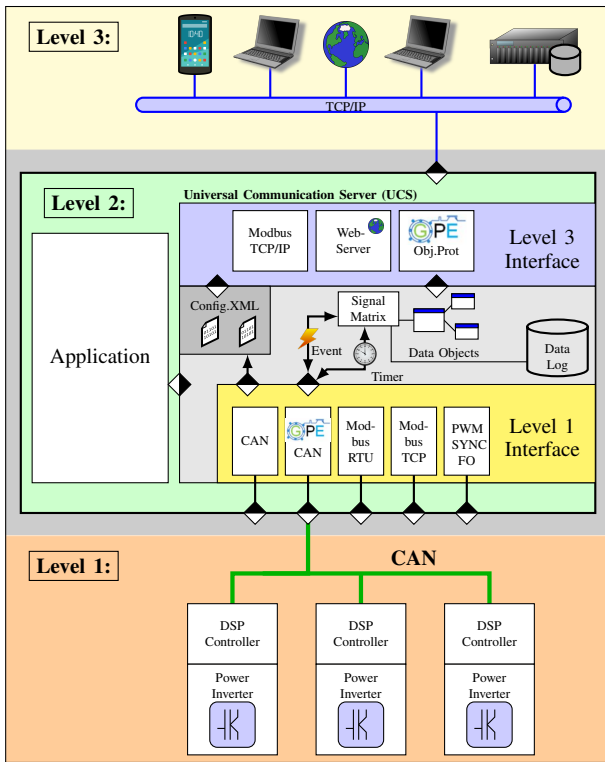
Level 3:

TCP/IP

Level 2:

Universal Communication Server (UCS)

Modbus TCP/IP

Web-Server

GPE Obj.Prot

Level 3 Interface

Application

Config.XML

Signal Matrix

Event

Data Objects

Data Log

Timer

CAN

GPE CAN

Mod-bus RTU

Mod-bus TCP

PWM SYNC FO

Level 1 Interface

Level 1:

CAN

DSP Controller

Power Inverter

DSP Controller

Power Inverter

DSP Controller

Power Inverter